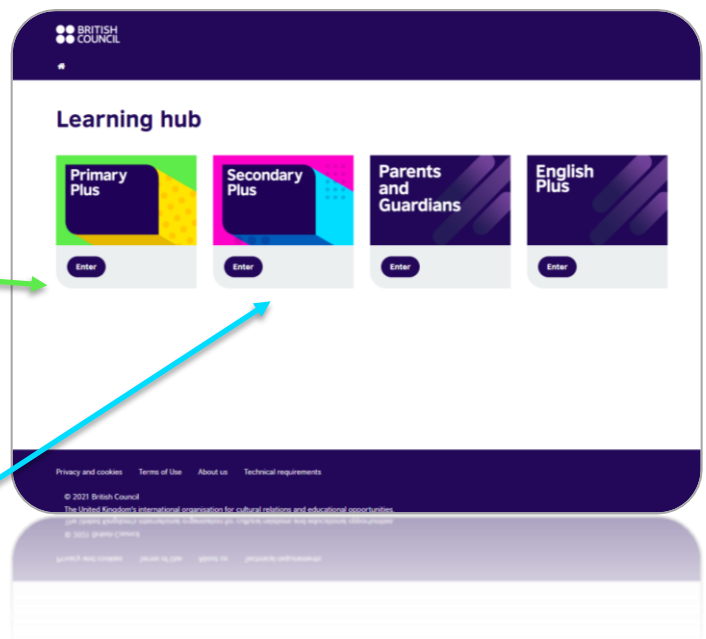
BRITISH COUNCIL

Learning hub

Primary Plus

Enter

Secondary Plus

Enter

Parents and Guardians

Enter

English Plus

Enter

Privacy and cookies Terms of Use About us Technical requirements

© 2021 British Council

The United Kingdom's international organisation for cultural relations and educational opportunities.